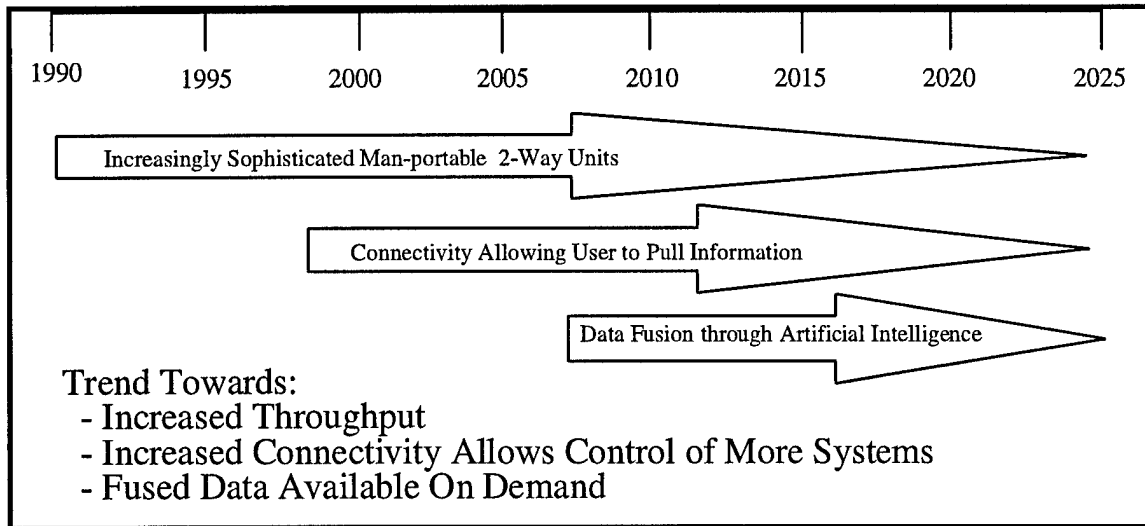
1990 1995 2000 2005 2010 2015 2020 2025

Increasingly Sophisticated Man-portable 2-Way Units

Connectivity Allowing User to Pull Information

Data Fusion through Artificial Intelligence

Trend Towards:
- Increased Throughput
- Increased Connectivity Allows Control of More Systems
- Fused Data Available On Demand